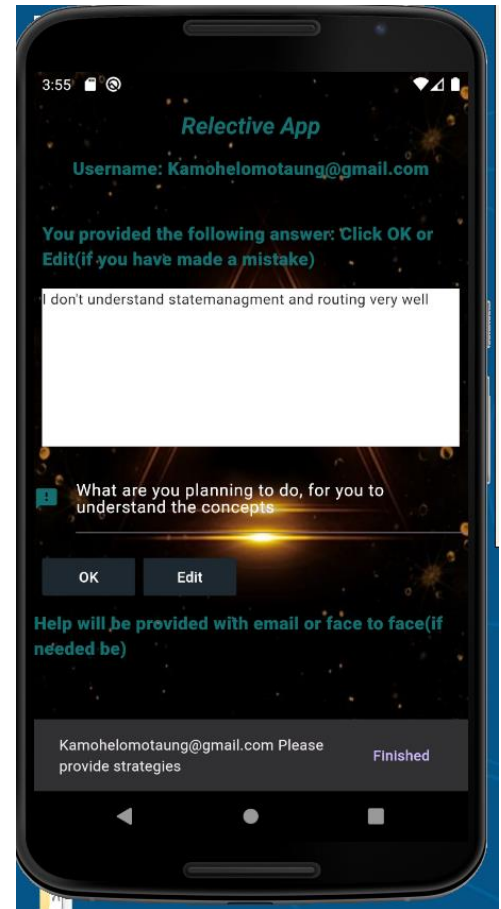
3:55

Relective App

Username: Kamohelomotaung@gmail.com

You provided the following answer: Click OK or Edit(if you have made a mistake)

I don't understand statemanagment and routing very well

What are you planning to do, for you to understand the concepts

OK

Edit

Help will be provided with email or face to face(if needed be)

Kamohelomotaung@gmail.com Please provide strategies

Finished